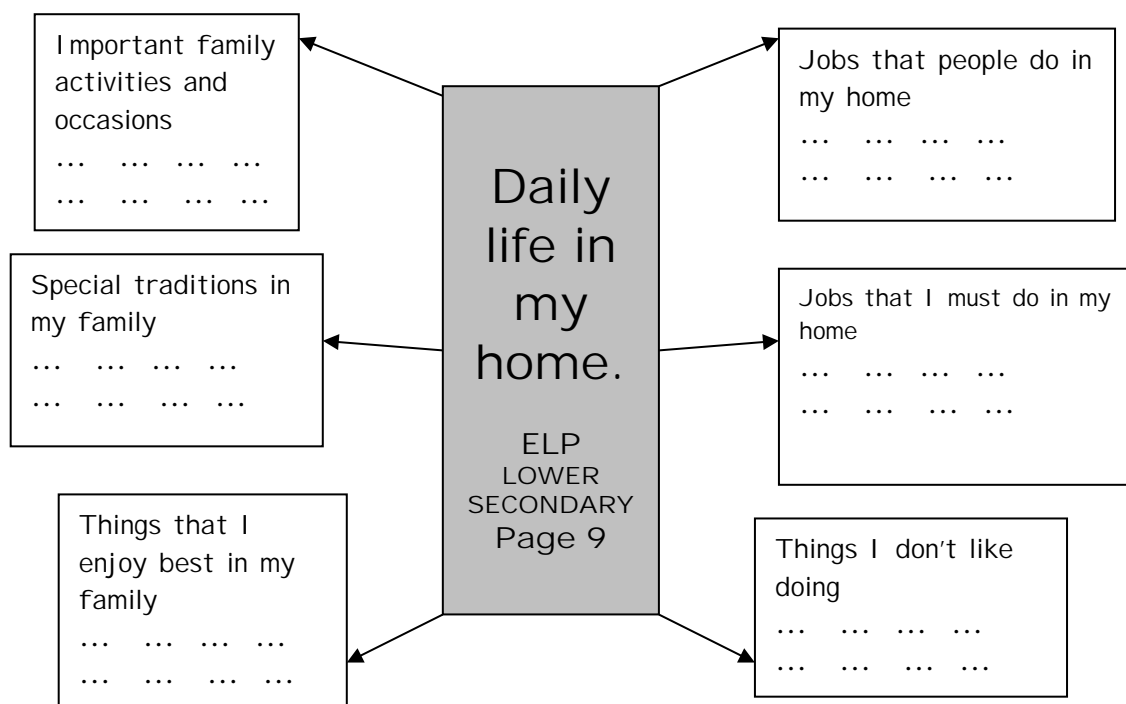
Important family activities and occasions
… … … …
… … … …

Jobs that people do in my home
… … … …
… … … …

Daily life in my home.

ELP
LOWER
SECONDARY
Page 9

Special traditions in my family
… … … …
… … … …

Jobs that I must do in my home
… … … …
… … … …

Things that I enjoy best in my family
… … … …
… … … …

Things I don't like doing
… … … …
… … … …